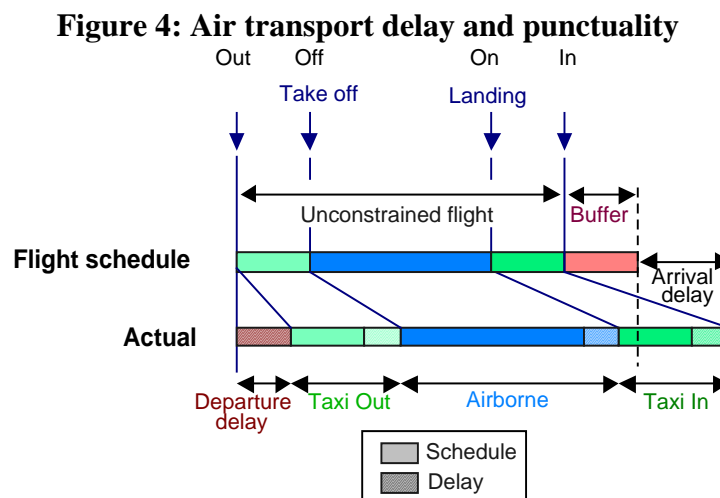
Figure 4: Air transport delay and punctuality

Out Off On In

Take off

Landing

Unconstrained flight

Buffer

Flight schedule

Arrival delay

Actual

Departure delay

Taxi Out

Airborne

Taxi In

Schedule

Delay